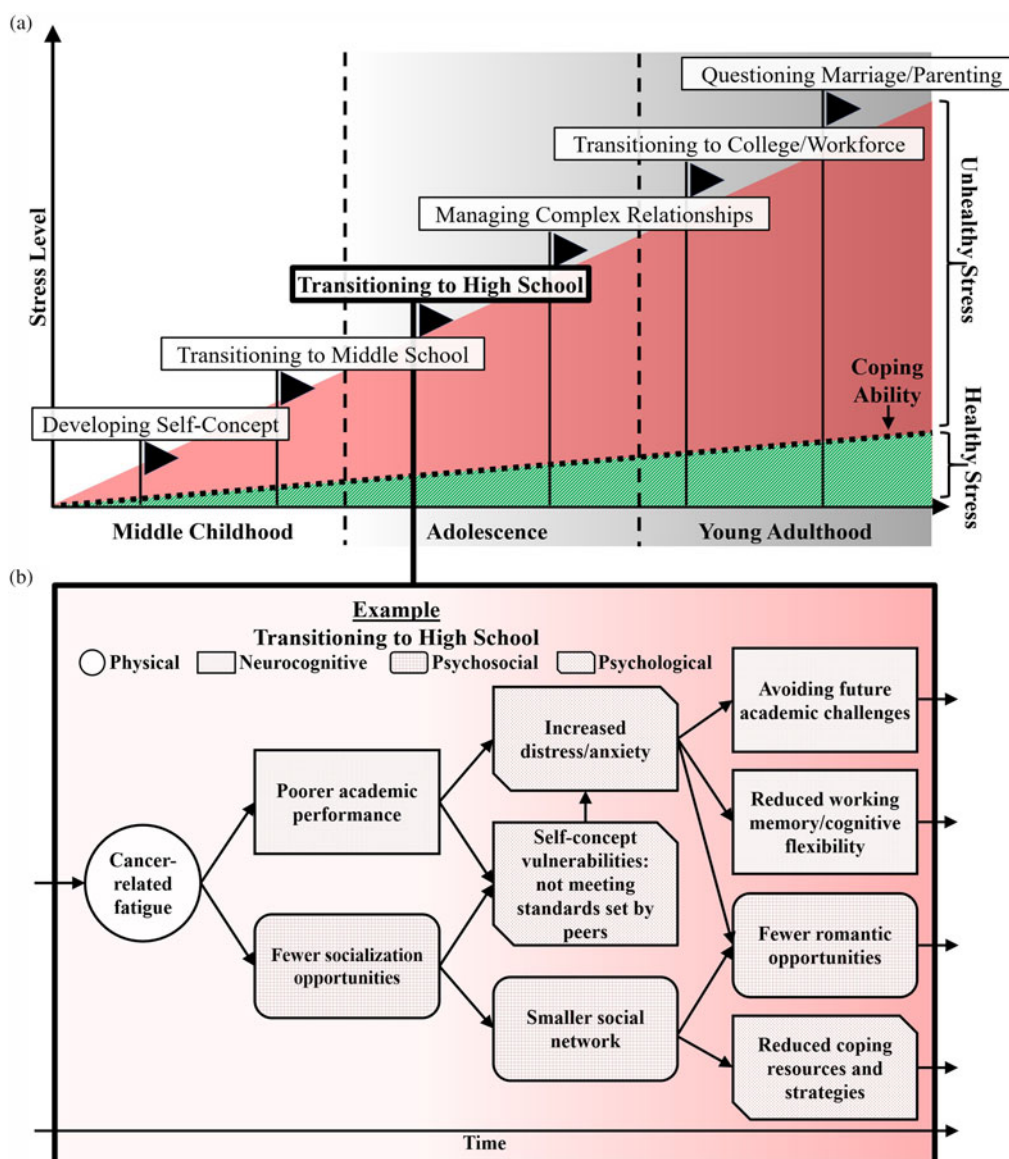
(a)

Stress Level

Questioning Marriage/Parenting

Transitioning to College/Workforce

Managing Complex Relationships

Transitioning to High School

Transitioning to Middle School

Developing Self-Concept

Unhealthy Stress

Coping Ability

Healthy Stress

Middle Childhood

Adolescence

Young Adulthood

(b)

Example
Transitioning to High School

Physical Neurocognitive Psychosocial Psychological

Cancer-related fatigue

Poorer academic performance

Fewer socialization opportunities

Increased distress/anxiety

Self-concept vulnerabilities: not meeting standards set by peers

Smaller social network

Avoiding future academic challenges

Reduced working memory/cognitive flexibility

Fewer romantic opportunities

Reduced coping resources and strategies

Time